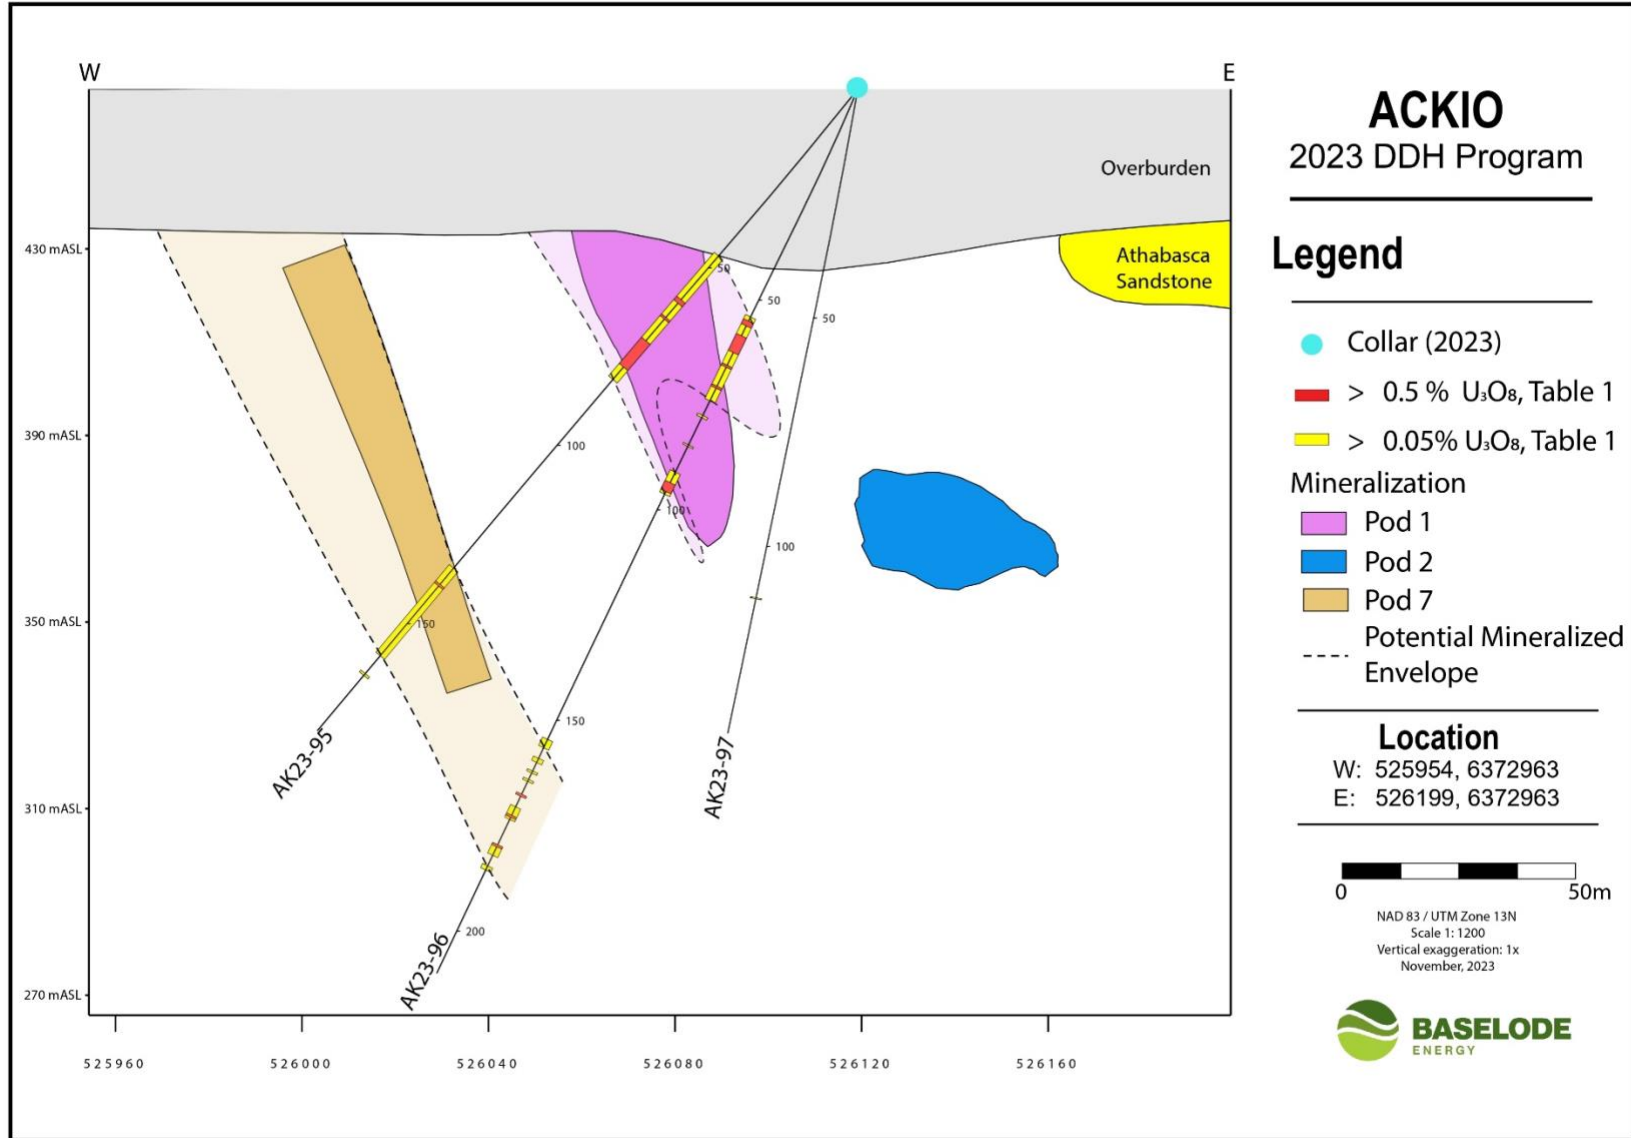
W

E

Overburden

Athabasca Sandstone

430 mASL

390 mASL

350 mASL

310 mASL

270 mASL

50

50

50

100

100

100

150

150

200

AK23-95

AK23-96

AK23-97

525960

526000

526040

526080

526120

526160

ACKIO
2023 DDH Program

Legend

Collar (2023)

> 0.5 % $U_3O_8$, Table 1

> 0.05% $U_3O_8$, Table 1

Mineralization

Pod 1

Pod 2

Pod 7

Potential Mineralized Envelope

Location
W: 525954, 6372963
E: 526199, 6372963

0

50m

NAD 83 / UTM Zone 13N
Scale 1: 1200
Vertical exaggeration: 1x
November, 2023

BASELODE
ENERGY